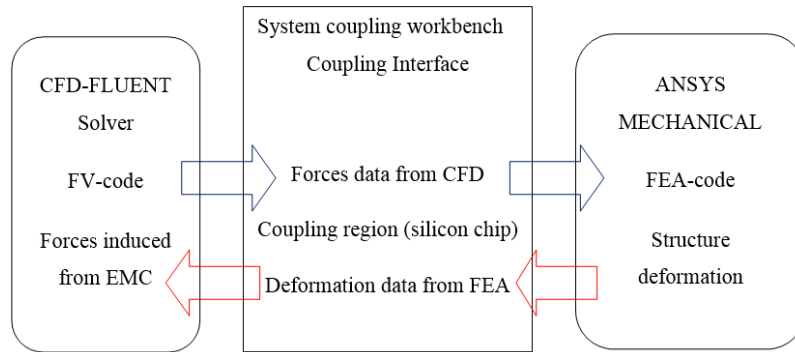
CFD-FLUENT
Solver

FV-code

Forces induced from EMC

System coupling workbench
Coupling Interface

Forces data from CFD

Coupling region (silicon chip)

Deformation data from FEA

ANSYS
MECHANICAL

FEA-code

Structure deformation